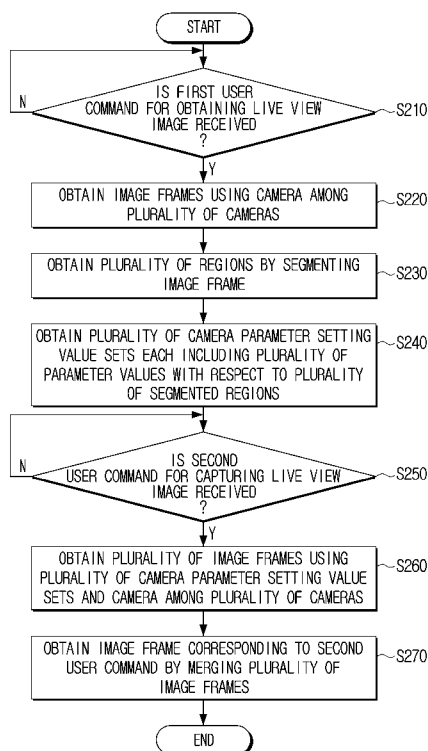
START

IS FIRST USER COMMAND FOR OBTAINING LIVE VIEW IMAGE RECEIVED ?

N

Y

S210

OBTAIN IMAGE FRAMES USING CAMERA AMONG PLURALITY OF CAMERAS

S220

OBTAIN PLURALITY OF REGIONS BY SEGMENTING IMAGE FRAME

S230

OBTAIN PLURALITY OF CAMERA PARAMETER SETTING VALUE SETS EACH INCLUDING PLURALITY OF PARAMETER VALUES WITH RESPECT TO PLURALITY OF SEGMENTED REGIONS

S240

IS SECOND USER COMMAND FOR CAPTURING LIVE VIEW IMAGE RECEIVED ?

N

Y

S250

OBTAIN PLURALITY OF IMAGE FRAMES USING PLURALITY OF CAMERA PARAMETER SETTING VALUE SETS AND CAMERA AMONG PLURALITY OF CAMERAS

S260

OBTAIN IMAGE FRAME CORRESPONDING TO SECOND USER COMMAND BY MERGING PLURALITY OF IMAGE FRAMES

S270

END